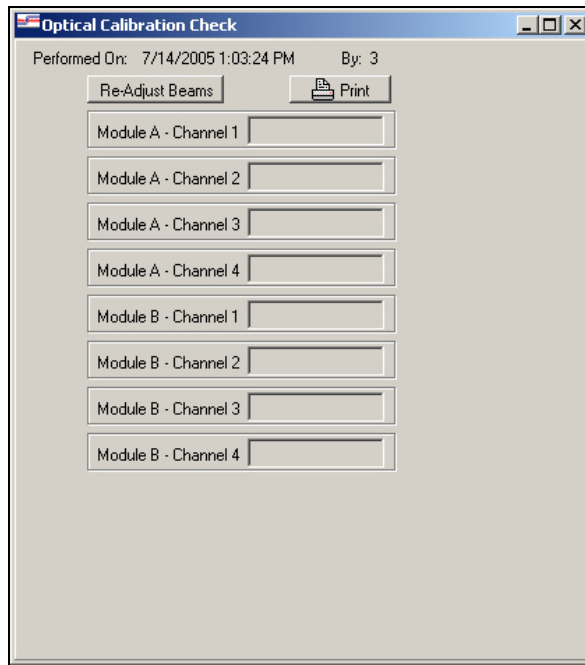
Optical Calibration Check

Performed On: 7/14/2005 1:03:24 PM By: 3

Re-Adjust Beams

Print

Module A - Channel 1

Module A - Channel 2

Module A - Channel 3

Module A - Channel 4

Module B - Channel 1

Module B - Channel 2

Module B - Channel 3

Module B - Channel 4